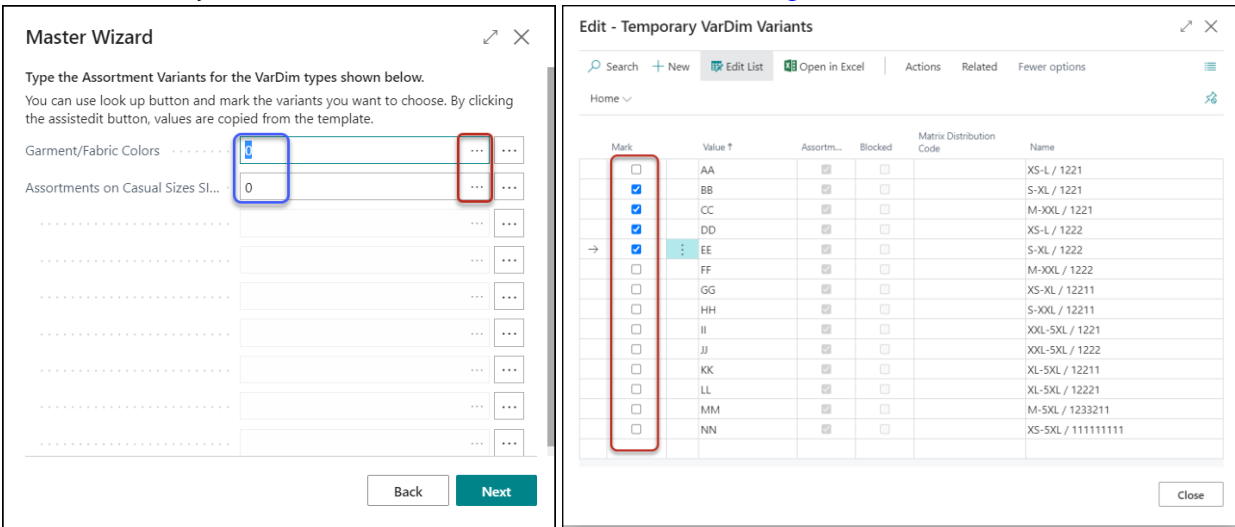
Master Wizard

Type the Assortment Variants for the VarDim types shown below.

You can use look up button and mark the variants you want to choose. By clicking the assistedit button, values are copied from the template.

Garment/Fabric Colors 0 ...

Assortments on Casual Sizes SI... 0 ...

Back Next

Edit - Temporary VarDim Variants

Search + New Edit List Open in Excel Actions Related Fewer options

Home

| Mark | Value ↑ | Assortm... | Blocked | Matrix Distribution Code | Name |
|---|---|---|---|---|---|
| ☐ | AA | ☑ | ☐ | | XS-L / 1221 |
| ☑ | BB | ☑ | ☐ | | S-XL / 1221 |
| ☑ | CC | ☑ | ☐ | | M-XXL / 1221 |
| ☑ | DD | ☑ | ☐ | | XS-L / 1222 |
| ☑ | EE | ☑ | ☐ | | S-XL / 1222 |
| ☐ | FF | ☑ | ☐ | | M-XXL / 1222 |
| ☐ | GG | ☑ | ☐ | | XS-XL / 12211 |
| ☐ | HH | ☑ | ☐ | | S-XXL / 12211 |
| ☐ | II | ☑ | ☐ | | XXL-5XL / 1221 |
| ☐ | JJ | ☑ | ☐ | | XXL-5XL / 1222 |
| ☐ | KK | ☑ | ☐ | | XL-5XL / 12211 |
| ☐ | LL | ☑ | ☐ | | XL-5XL / 12221 |
| ☐ | MM | ☑ | ☐ | | M-5XL / 1233211 |
| ☐ | NN | ☑ | ☐ | | XS-5XL / 111111111 |

Close